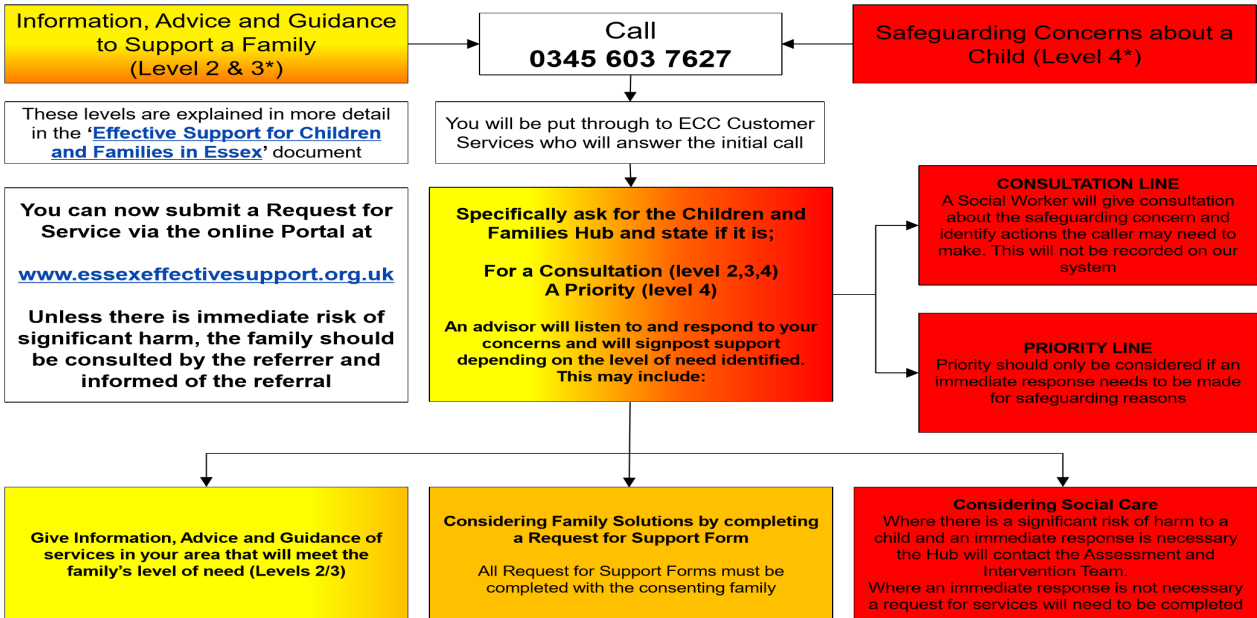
Information, Advice and Guidance to Support a Family (Level 2 & 3*)

Call
0345 603 7627

Safeguarding Concerns about a Child (Level 4*)

These levels are explained in more detail in the '**Effective Support for Children and Families in Essex**' document

You will be put through to ECC Customer Services who will answer the initial call

You can now submit a Request for Service via the online Portal at

www.essexeffectivesupport.org.uk

Unless there is immediate risk of significant harm, the family should be consulted by the referrer and informed of the referral

Specifically ask for the Children and Families Hub and state if it is;

For a Consultation (level 2,3,4)
A Priority (level 4)

An advisor will listen to and respond to your concerns and will signpost support depending on the level of need identified. This may include:

CONSULTATION LINE
A Social Worker will give consultation about the safeguarding concern and identify actions the caller may need to make. This will not be recorded on our system

PRIORITY LINE
Priority should only be considered if an immediate response needs to be made for safeguarding reasons

Give Information, Advice and Guidance of services in your area that will meet the family's level of need (Levels 2/3)

Considering Family Solutions by completing a Request for Support Form

All Request for Support Forms must be completed with the consenting family

Considering Social Care
Where there is a significant risk of harm to a child and an immediate response is necessary the Hub will contact the Assessment and Intervention Team.
Where an immediate response is not necessary a request for services will need to be completed